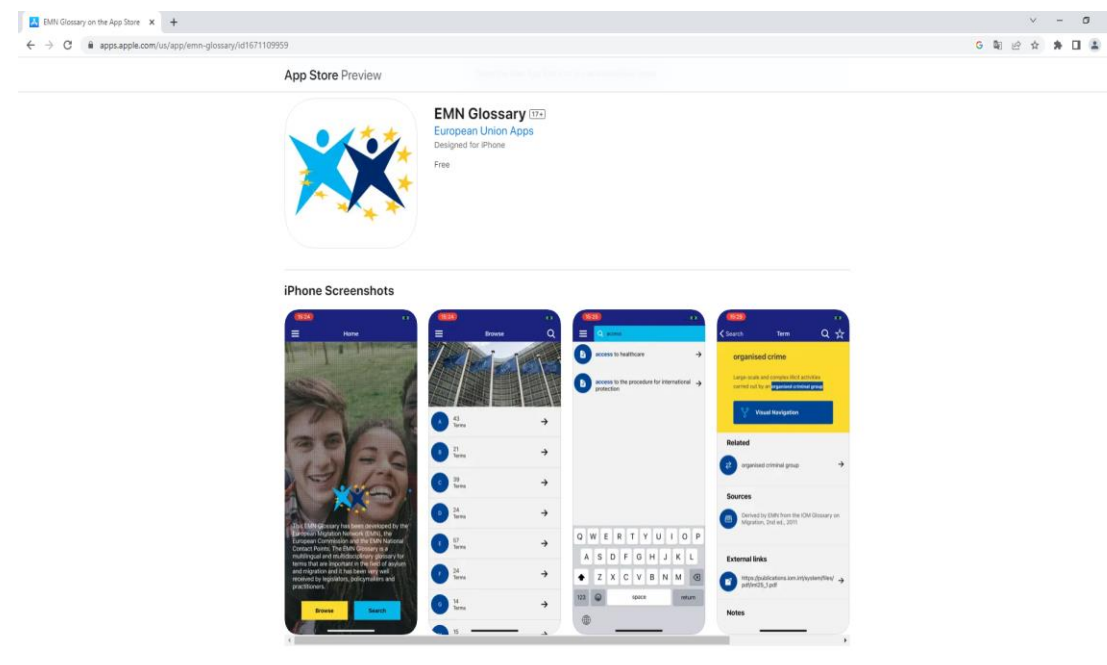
EMN Glossary on the App Store ×

apps.apple.com/us/app/emn-glossary/id1671109959

App Store Preview

EMN Glossary 17+
European Union Apps
Designed for iPhone

Free

iPhone Screenshots

16:24
Home

This EMN Glossary has been developed by the European Migration Network (EMN), the European Commission and the EMN National Contact Points. The EMN Glossary is a multilingual and multidisciplinary glossary for terms that are important in the field of asylum and migration and it has been very well received by legislators, policymakers and practitioners.

Browse
Search

16:24
Browse

A 43 Terms
B 21 Terms
C 39 Terms
D 24 Terms
E 57 Terms
F 24 Terms
G 14 Terms
15

16:23
access

access to healthcare

access to the procedure for international protection

Q W E R T Y U I O P
A S D F G H J K L
Z X C V B N M
123
space
return

16:23
Search
Term

organised crime

Large-scale and complex illicit activities carried out by an organised criminal group

Visual Navigation

Related

organised criminal group

Sources

Derived by EMN from the IOM Glossary on Migration, 2nd ed., 2011

External links

https://publications.iom.int/system/files/pdf/iml25_1.pdf

Notes